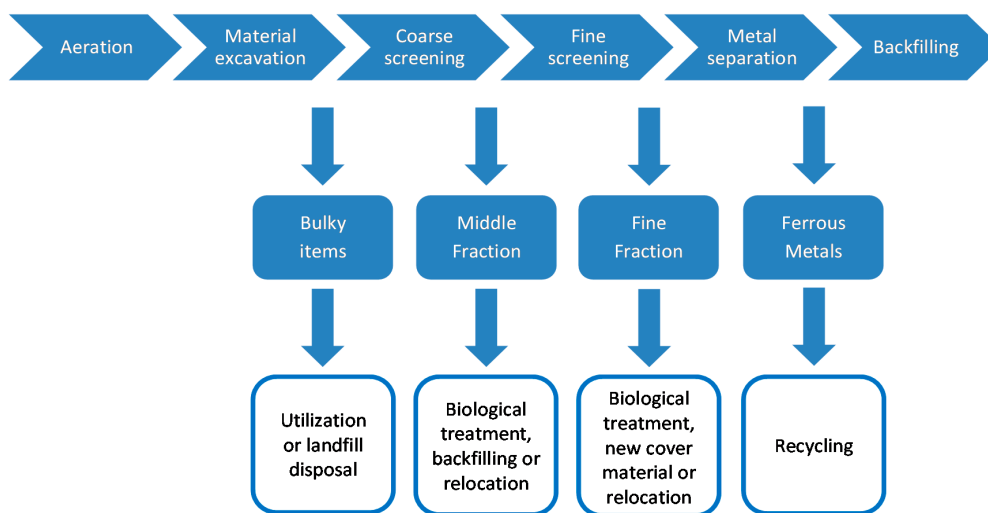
Aeration

Material excavation

Coarse screening

Fine screening

Metal separation

Backfilling

Bulky items

Middle Fraction

Fine Fraction

Ferrous Metals

Utilization or landfill disposal

Biological treatment, backfilling or relocation

Biological treatment, new cover material or relocation

Recycling